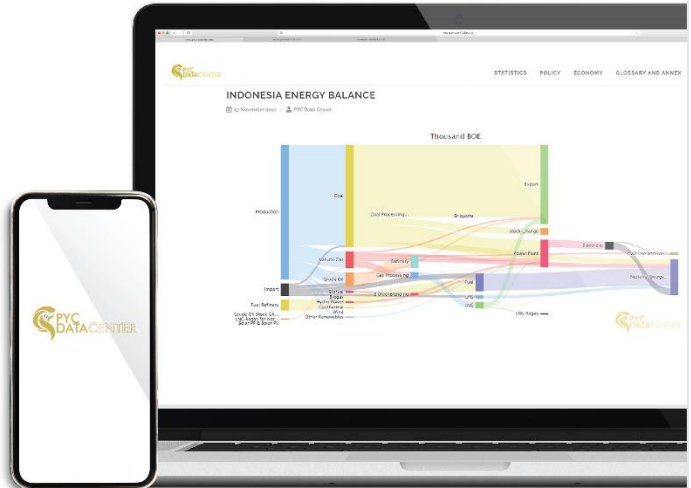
PYC DATA CENTER

STATISTICS POLICY ECONOMY GLOSSARY AND ANNEX

INDONESIA ENERGY BALANCE

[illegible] November 2021 | PYC Data Center

Thousand BOE

Production
Coal
Coal Processing
Briquette
Export
Stock Change
Natural Gas
Refinery
Power Plant
Electricity
Crude Oil
Gas Processing
Import
Biofuel
Biogas
Hydro Power
Geothermal
Wind
Other Renewables
Fuel Refinery
Crude Oil Stock Ch...
LNG Stock for Inst...
Solar PP & Solar PV
LPG
LNG
LNG Regas
Transmission
Residential Change

PYC DATA CENTER

PYC DATA CENTER